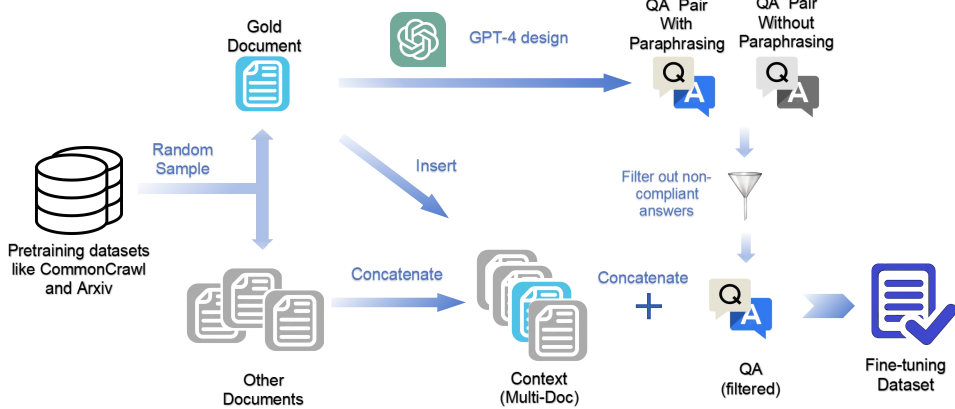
Gold Document

GPT-4 design

QA Pair With Paraphrasing

QA Pair Without Paraphrasing

Q A

Q A

Random Sample

Insert

Filter out non-compliant answers

Pretraining datasets like CommonCrawl and Arxiv

Concatenate

Concatenate

+

Q A

Other Documents

Context (Multi-Doc)

QA (filtered)

Fine-tuning Dataset